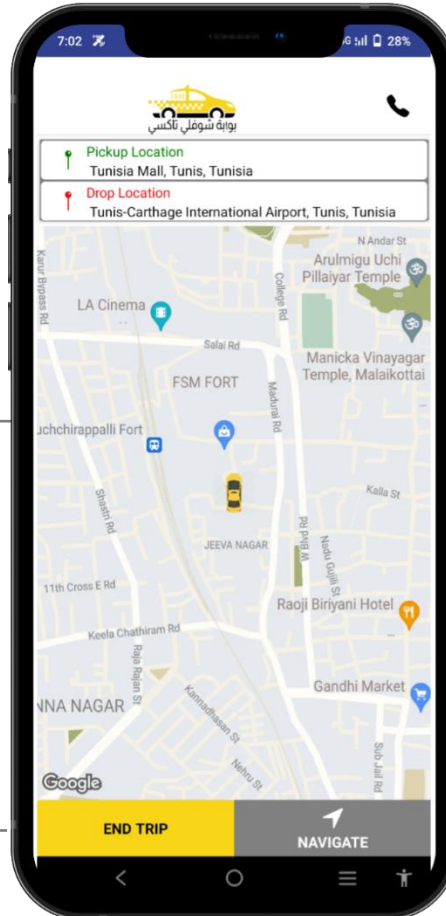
7:02
28%

بوابة شوملي تاكسي

Pickup Location
Tunisia Mall, Tunis, Tunisia

Drop Location
Tunis-Carthage International Airport, Tunis, Tunisia

N Andar St
Arulmigu Uchi Pillaiyar Temple
Karur Bypass Rd
LA Cinema
College Rd
Salai Rd
Manicka Vinayagar Temple, Malaikottai
FSM FORT
Madurai Rd
uchchirappalli Fort
Shastri Rd
Kalla St
JEEVA NAGAR
Big Bazaar St
Nadu Gujili St
11th Cross E Rd
Raoji Biriyani Hotel
Keela Chathiram Rd
Raja Rajan St
Gandhi Market
NNA NAGAR
Kannadhasan St
Nehru St
Sub Jail Rd
Google

END TRIP
NAVIGATE